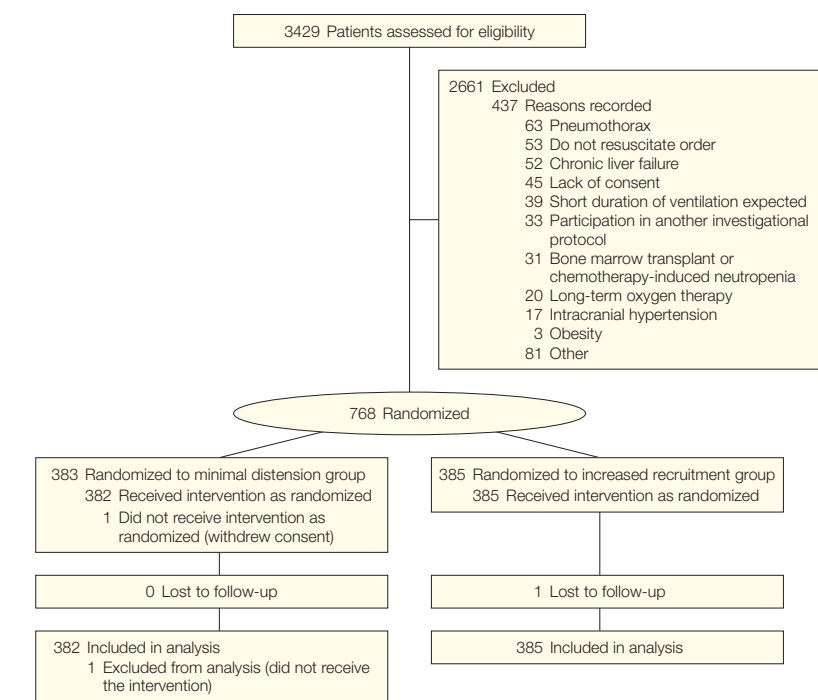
3429 Patients assessed for eligibility

2661 Excluded
437 Reasons recorded
63 Pneumothorax
53 Do not resuscitate order
52 Chronic liver failure
45 Lack of consent
39 Short duration of ventilation expected
33 Participation in another investigational protocol
31 Bone marrow transplant or chemotherapy-induced neutropenia
20 Long-term oxygen therapy
17 Intracranial hypertension
3 Obesity
81 Other

768 Randomized

383 Randomized to minimal distension group
382 Received intervention as randomized
1 Did not receive intervention as randomized (withdrew consent)

385 Randomized to increased recruitment group
385 Received intervention as randomized

0 Lost to follow-up

1 Lost to follow-up

382 Included in analysis
1 Excluded from analysis (did not receive the intervention)

385 Included in analysis